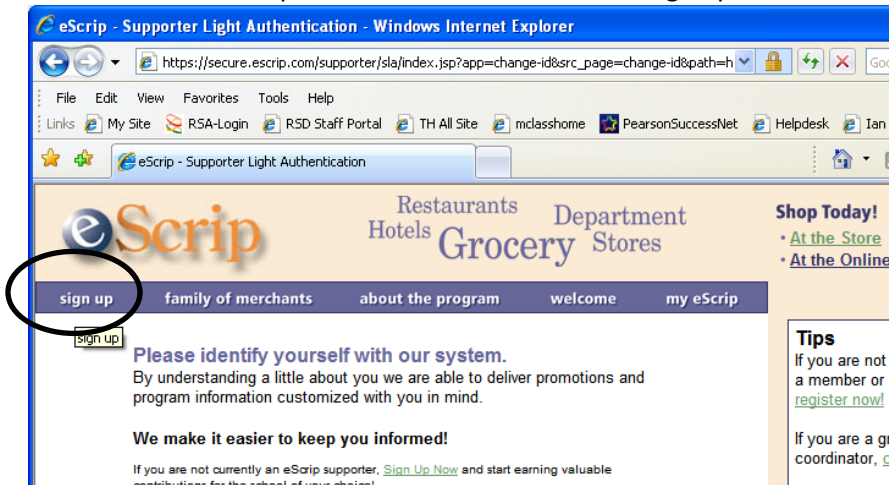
eScrip - Supporter Light Authentication - Windows Internet Explorer

https://secure.escrip.com/supporter/sla/index.jsp?app=change-id&src_page=change-id&path=h

Goo

File Edit View Favorites Tools Help

Links My Site RSA-Login RSD Staff Portal TH All Site mclasshome PearsonSuccessNet Helpdesk Ian

eScrip - Supporter Light Authentication

eScrip

Restaurants Hotels Grocery Department Stores

Shop Today!
• At the Store
• At the Online

sign up family of merchants about the program welcome my eScrip

sign up

Please identify yourself with our system.
By understanding a little about you we are able to deliver promotions and program information customized with you in mind.

We make it easier to keep you informed!

If you are not currently an eScrip supporter, Sign Up Now and start earning valuable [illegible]

Tips
If you are not a member or register now!

If you are a g coordinator, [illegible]